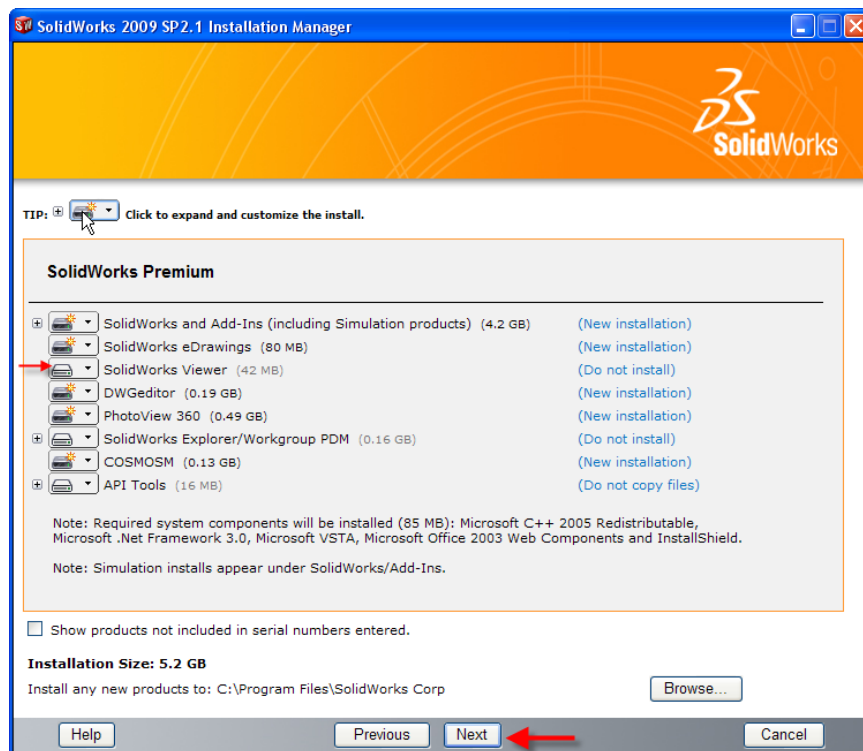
SolidWorks 2009 SP2.1 Installation Manager

SolidWorks

TIP: Click to expand and customize the install.

SolidWorks Premium

SolidWorks and Add-Ins (including Simulation products) (4.2 GB) (New installation)
SolidWorks eDrawings (80 MB) (New installation)
SolidWorks Viewer (42 MB) (Do not install)
DWGeditor (0.19 GB) (New installation)
PhotoView 360 (0.49 GB) (New installation)
SolidWorks Explorer/Workgroup PDM (0.16 GB) (Do not install)
COSMOSM (0.13 GB) (New installation)
API Tools (16 MB) (Do not copy files)

Note: Required system components will be installed (85 MB): Microsoft C++ 2005 Redistributable, Microsoft .Net Framework 3.0, Microsoft VSTA, Microsoft Office 2003 Web Components and InstallShield.

Note: Simulation installs appear under SolidWorks/Add-Ins.

Show products not included in serial numbers entered.

Installation Size: 5.2 GB

Install any new products to: C:\Program Files\SolidWorks Corp

Browse...

Help Previous Next Cancel